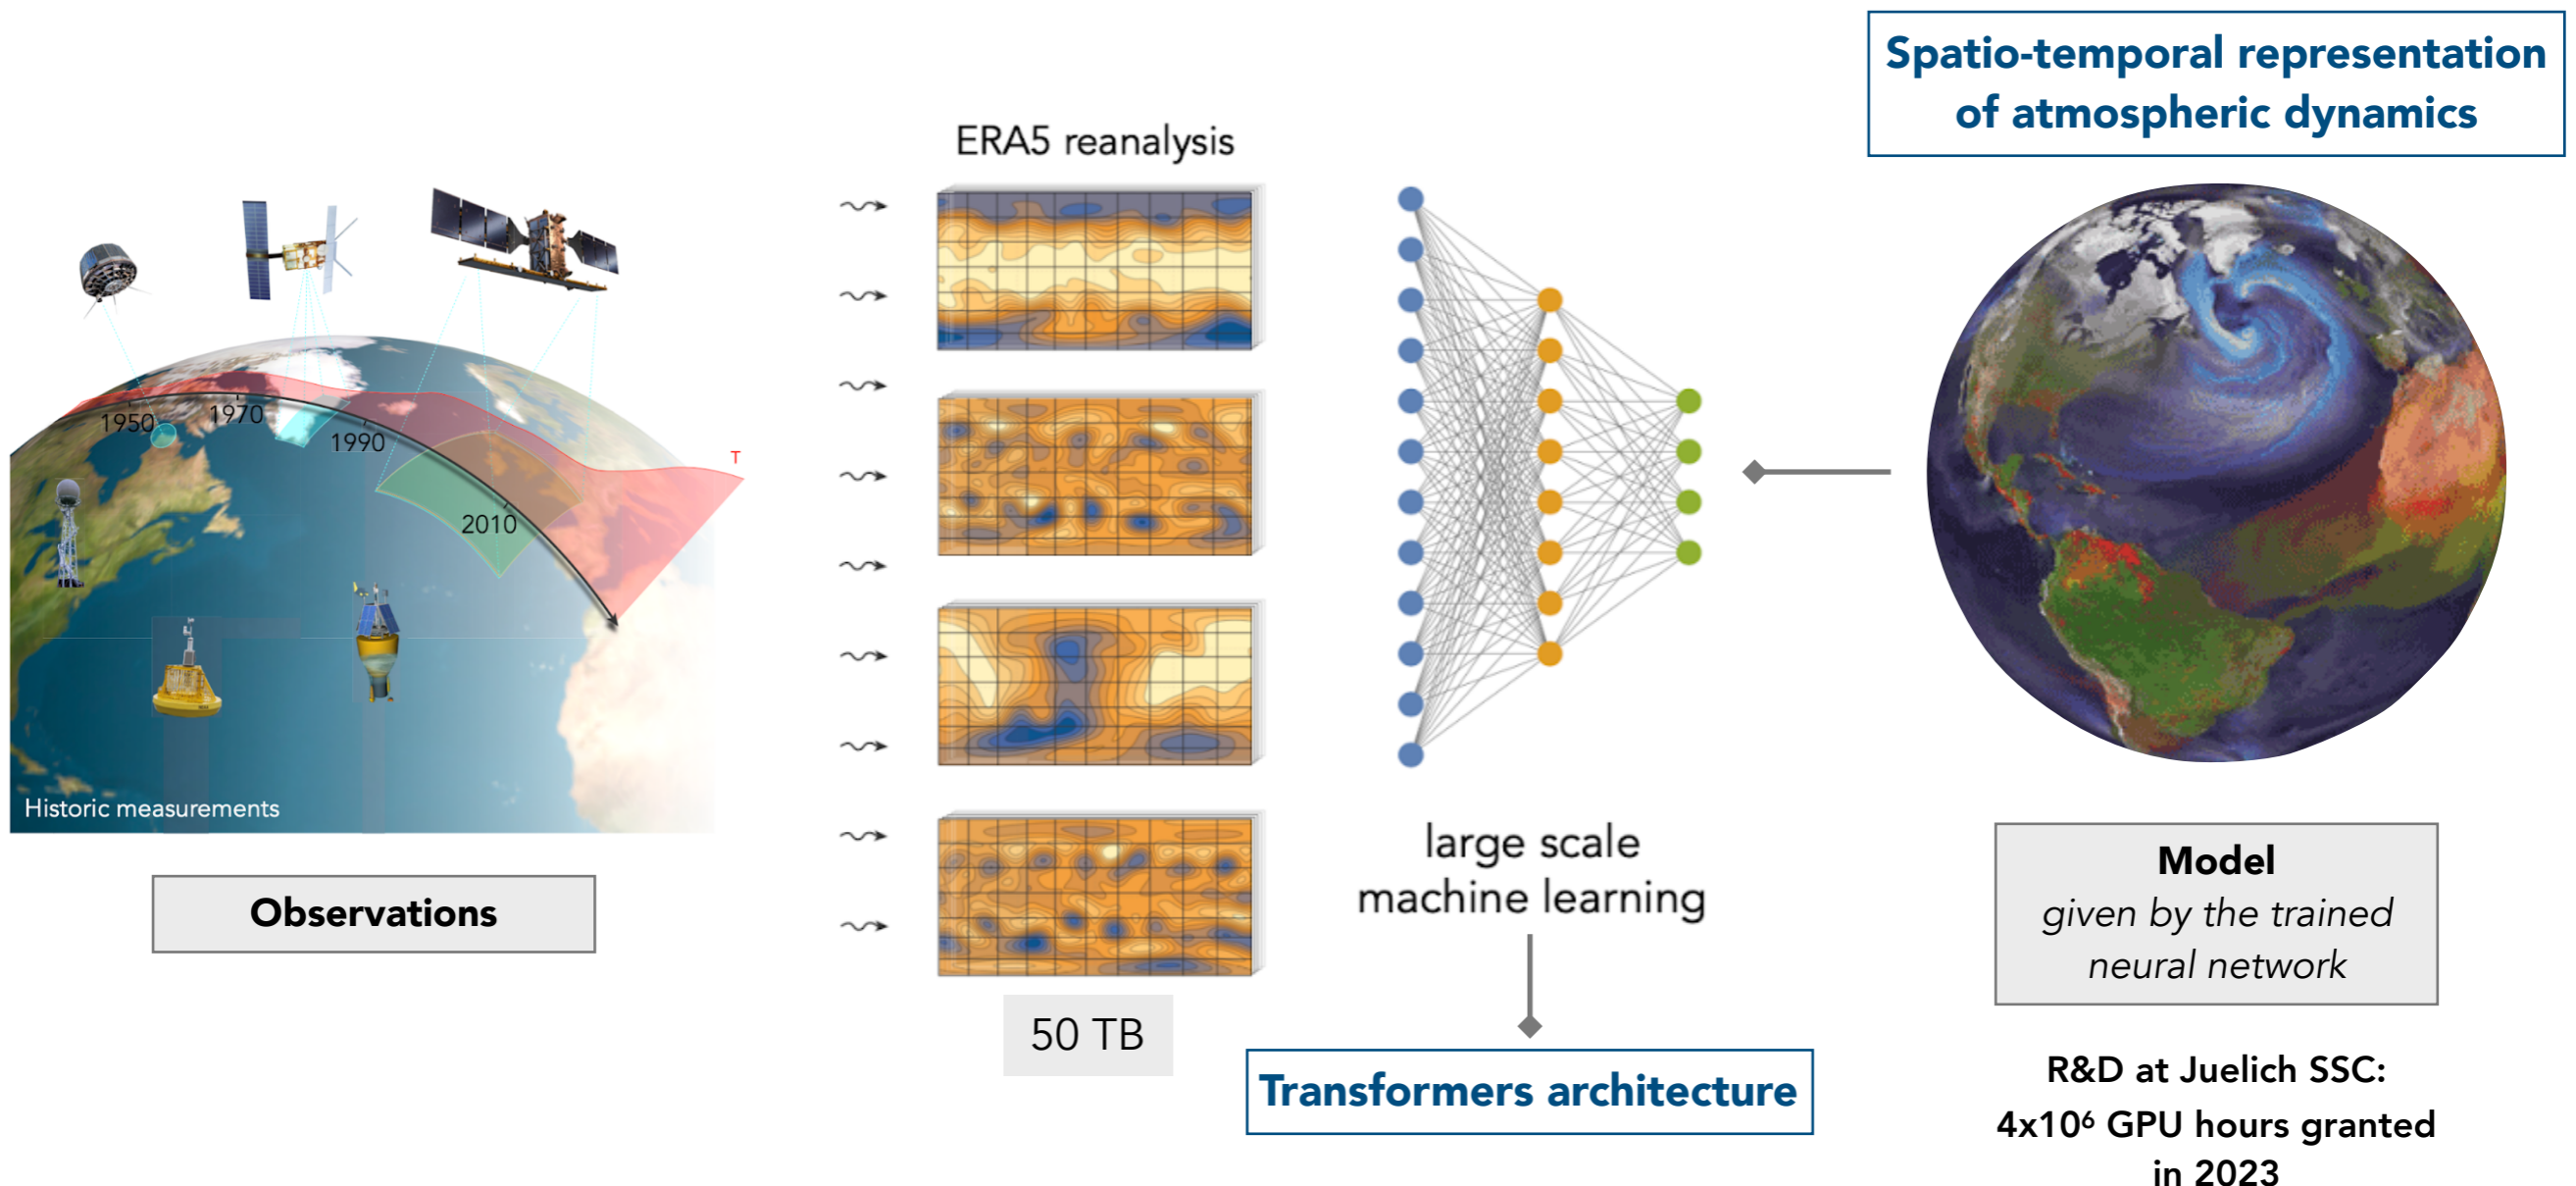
Spatio-temporal representation of atmospheric dynamics

ERA5 reanalysis

1950
1970
1990
2010
T

Historic measurements

Observations

50 TB

large scale machine learning

Transformers architecture

Model
*given by the trained neural network*

R&D at Juelich SSC: $4x10^6$ GPU hours granted in 2023